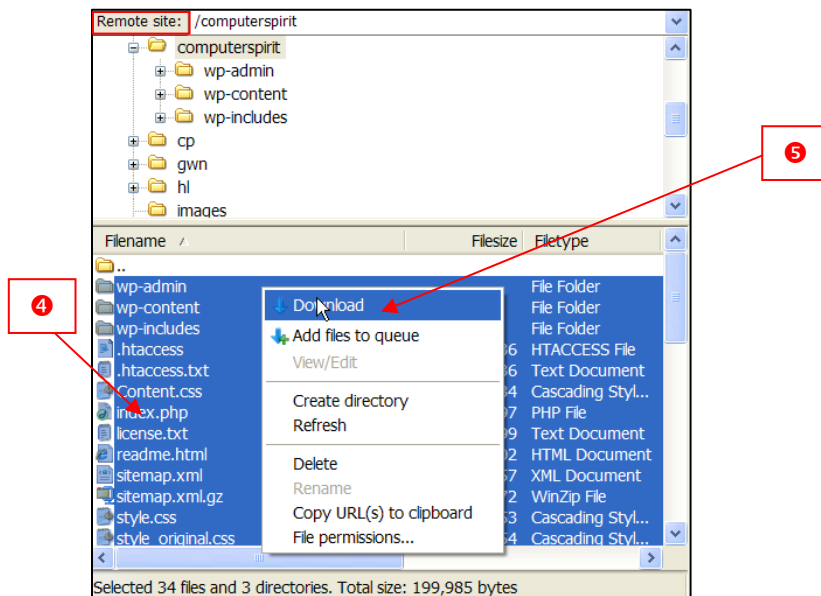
Remote site: /computerspirit

computerspirit
wp-admin
wp-content
wp-includes
cp
gwn
hl
images

❺

| Filename | Filesize | Filetype |
|---|---|---|
| .. | | |
| wp-admin | | File Folder |
| wp-content | | File Folder |
| wp-includes | | File Folder |
| .htaccess | 36 | HTACCESS File |
| .htaccess.txt | 36 | Text Document |
| Content.css | 34 | Cascading Styl... |
| index.php | 07 | PHP File |
| license.txt | 09 | Text Document |
| readme.html | 02 | HTML Document |
| sitemap.xml | 57 | XML Document |
| sitemap.xml.gz | 72 | WinZip File |
| style.css | 53 | Cascading Styl... |
| style_original.css | 54 | Cascading Styl... |

❹

Download
Add files to queue
View/Edit
Create directory
Refresh
Delete
Rename
Copy URL(s) to clipboard
File permissions...

Selected 34 files and 3 directories. Total size: 199,985 bytes